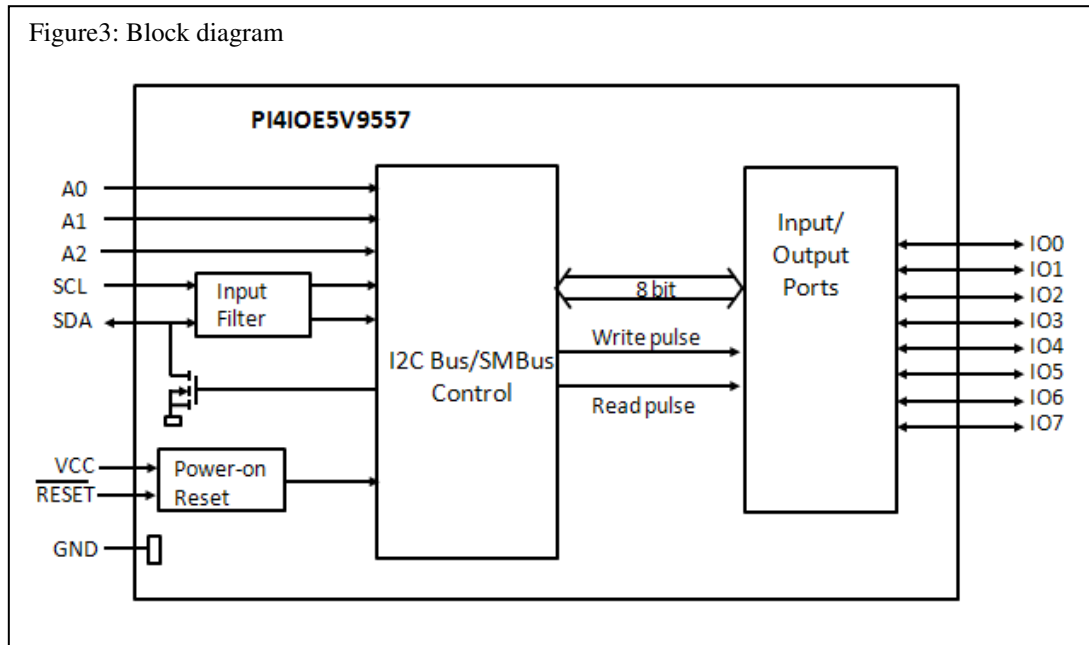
Figure3: Block diagram

PI4IOE5V9557

A0
A1
A2
SCL
SDA

Input Filter

VCC
$\overline{RESET}$

Power-on Reset

GND

I2C Bus/SMBus Control

8 bit
Write pulse
Read pulse

Input/ Output Ports

IO0
IO1
IO2
IO3
IO4
IO5
IO6
IO7